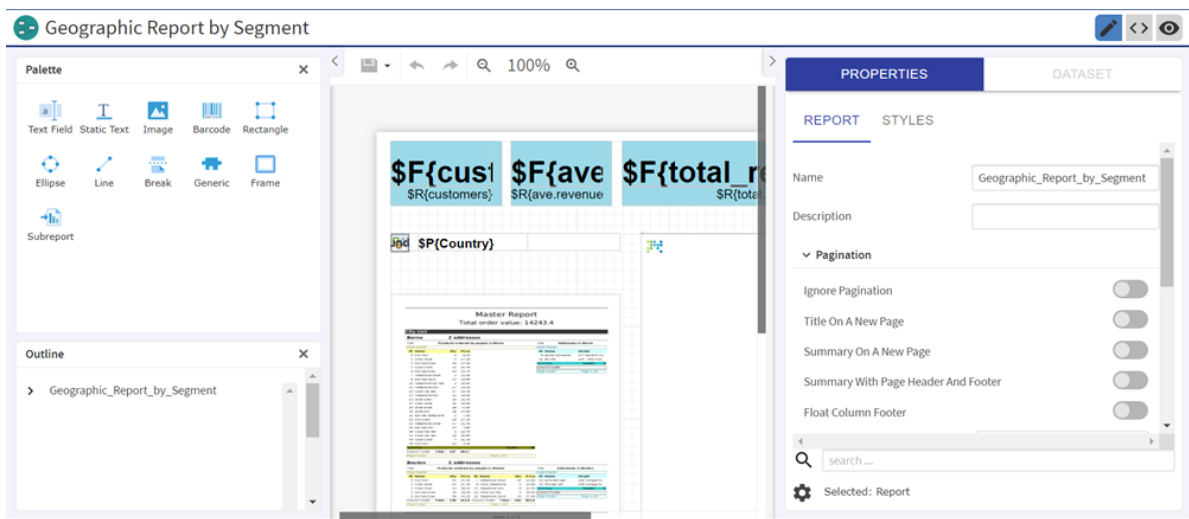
Geographic Report by Segment

Palette

Text Field Static Text Image Barcode Rectangle

Ellipse Line Break Generic Frame

Subreport

Outline

Geographic_Report_by_Segment

100%

$F{cust $F{ave $F{total_re

$R{customers} $R{ave.revenue $R{total

$P{Country}

Master Report
Total order value: 14243.4

PROPERTIES DATASET

REPORT STYLES

Name Geographic_Report_by_Segment

Description

Pagination

Ignore Pagination

Title On A New Page

Summary On A New Page

Summary With Page Header And Footer

Float Column Footer

search ...

Selected: Report